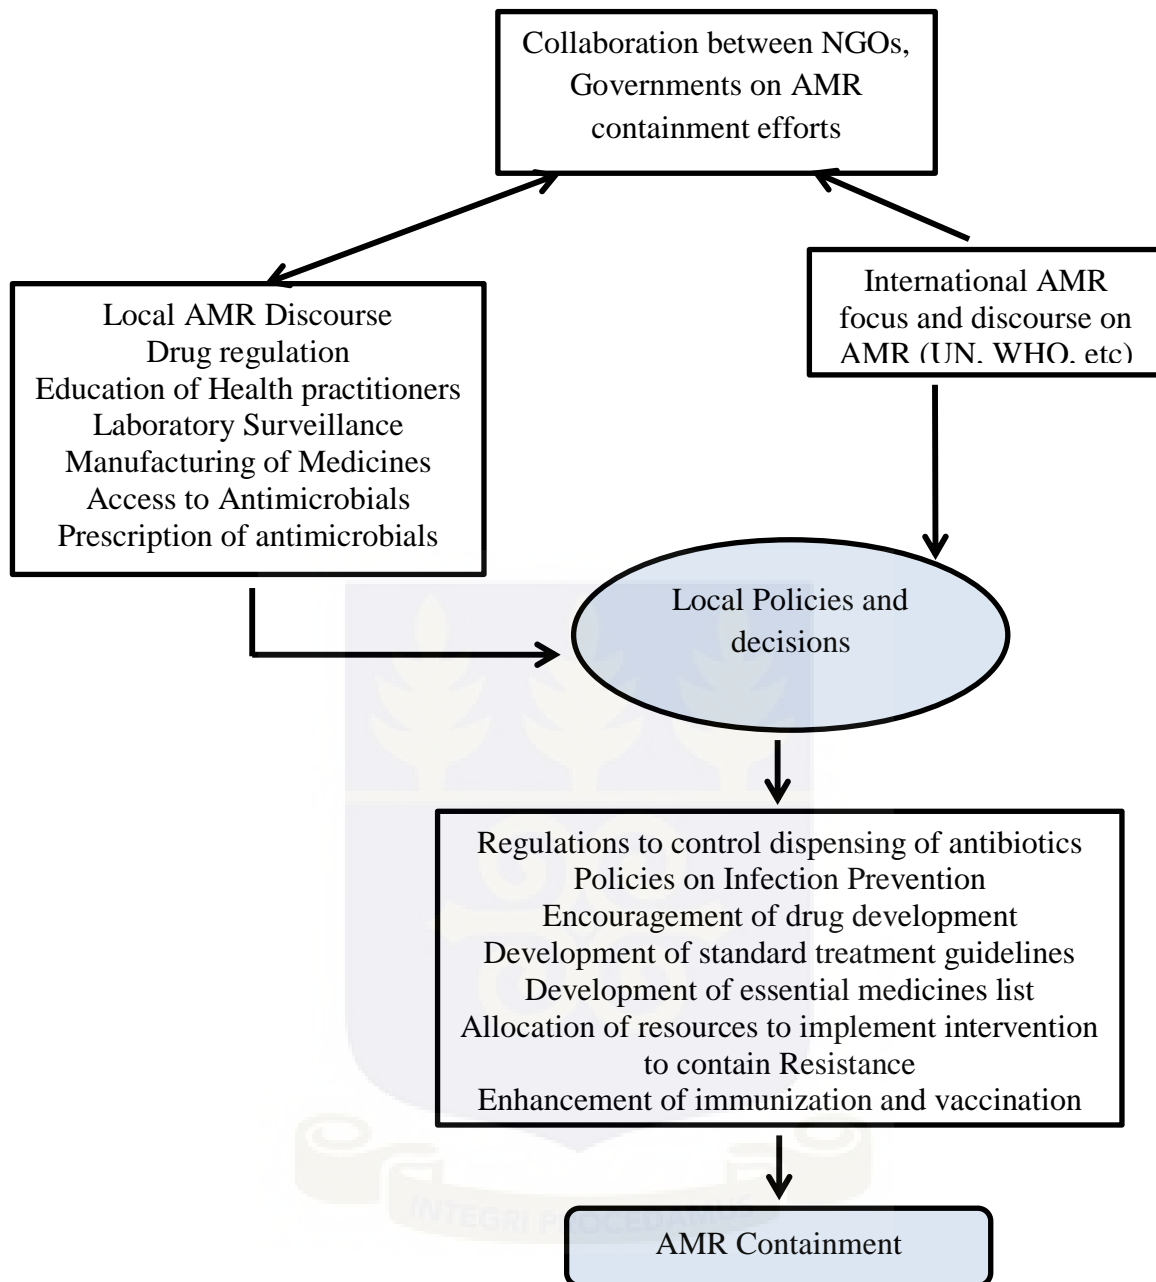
Collaboration between NGOs, Governments on AMR containment efforts

Local AMR Discourse
Drug regulation
Education of Health practitioners
Laboratory Surveillance
Manufacturing of Medicines
Access to Antimicrobials
Prescription of antimicrobials

International AMR focus and discourse on AMR (UN, WHO, etc)

Local Policies and decisions

Regulations to control dispensing of antibiotics
Policies on Infection Prevention
Encouragement of drug development
Development of standard treatment guidelines
Development of essential medicines list
Allocation of resources to implement intervention to contain Resistance
Enhancement of immunization and vaccination

INTEGRI PROCEDAMUS

AMR Containment